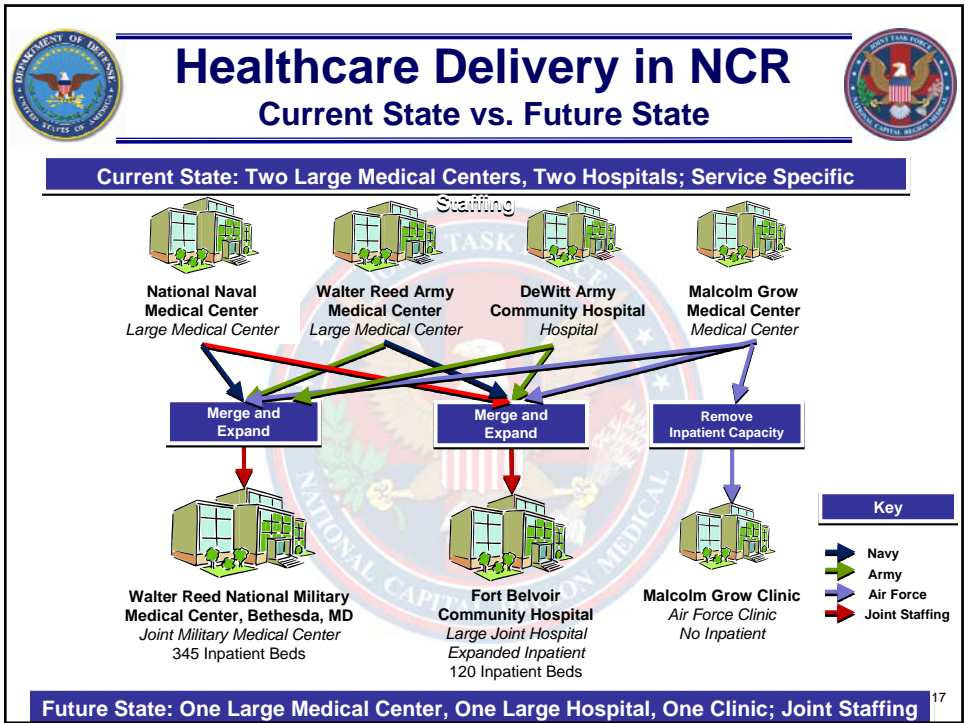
DEPARTMENT OF DEFENSE UNITED STATES OF AMERICA

Healthcare Delivery in NCR
Current State vs. Future State

JOINT TASK FORCE NATIONAL CAPITAL REGION MEDICAL

Current State: Two Large Medical Centers, Two Hospitals; Service Specific Staffing

National Naval Medical Center
Large Medical Center

Walter Reed Army Medical Center
Large Medical Center

DeWitt Army Community Hospital
Hospital

Malcolm Grow Medical Center
Medical Center

Merge and Expand

Merge and Expand

Remove Inpatient Capacity

Walter Reed National Military Medical Center, Bethesda, MD
Joint Military Medical Center
345 Inpatient Beds

Fort Belvoir Community Hospital
Large Joint Hospital
Expanded Inpatient
120 Inpatient Beds

Malcolm Grow Clinic
Air Force Clinic
No Inpatient

Key
Navy
Army
Air Force
Joint Staffing

Future State: One Large Medical Center, One Large Hospital, One Clinic; Joint Staffing

17